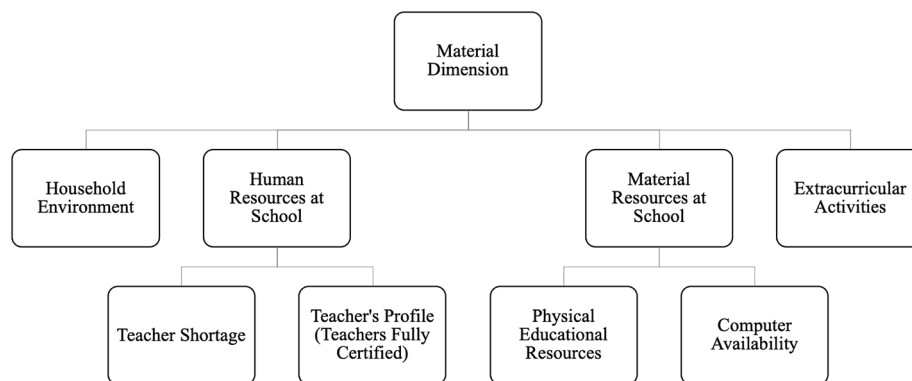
Material Dimension

Household Environment

Human Resources at School

Material Resources at School

Extracurricular Activities

Teacher Shortage

Teacher's Profile (Teachers Fully Certified)

Physical Educational Resources

Computer Availability